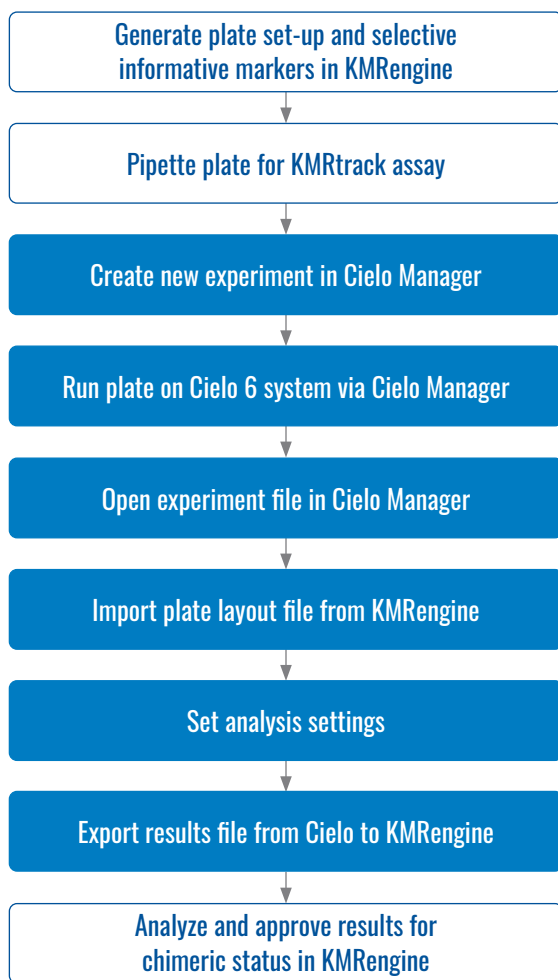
Generate plate set-up and selective informative markers in KMRengine

Pipette plate for KMRtrack assay

Create new experiment in Cielo Manager

Run plate on Cielo 6 system via Cielo Manager

Open experiment file in Cielo Manager

Import plate layout file from KMRengine

Set analysis settings

Export results file from Cielo to KMRengine

Analyze and approve results for chimeric status in KMRengine